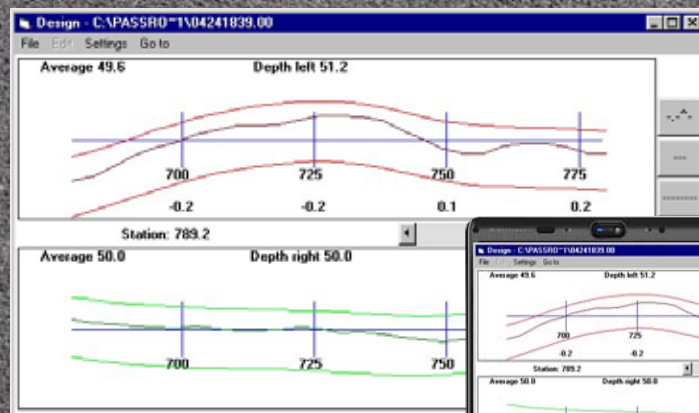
Design - C:\PASSRO~1\04241839.00

File Edit Settings Go to

Average 49.6

Depth left 51.2

700 725 750 775

-0.2 -0.2 0.1 0.2

Station: 789.2

Average 50.0

Depth right 50.0

700 725 750

Design - C:\PASSRO~1\04241839.00

File Edit Settings Go to

Average 49.6

Depth left 51.2

700 725

-0.2 -0.2

Station: 789.2

Average 50.0

Depth right 50.0